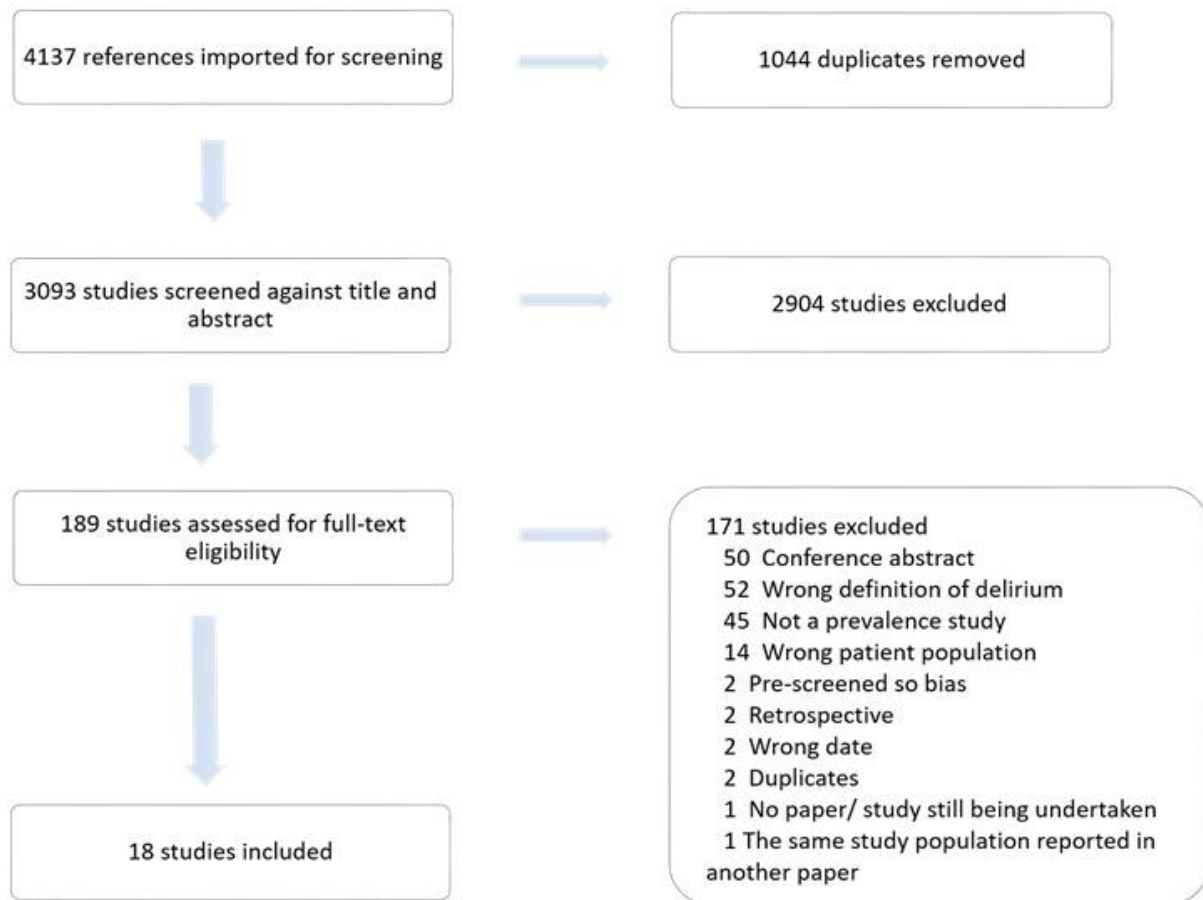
4137 references imported for screening

1044 duplicates removed

3093 studies screened against title and abstract

2904 studies excluded

189 studies assessed for full-text eligibility

171 studies excluded
50 Conference abstract
52 Wrong definition of delirium
45 Not a prevalence study
14 Wrong patient population
2 Pre-screened so bias
2 Retrospective
2 Wrong date
2 Duplicates
1 No paper/ study still being undertaken
1 The same study population reported in another paper

18 studies included